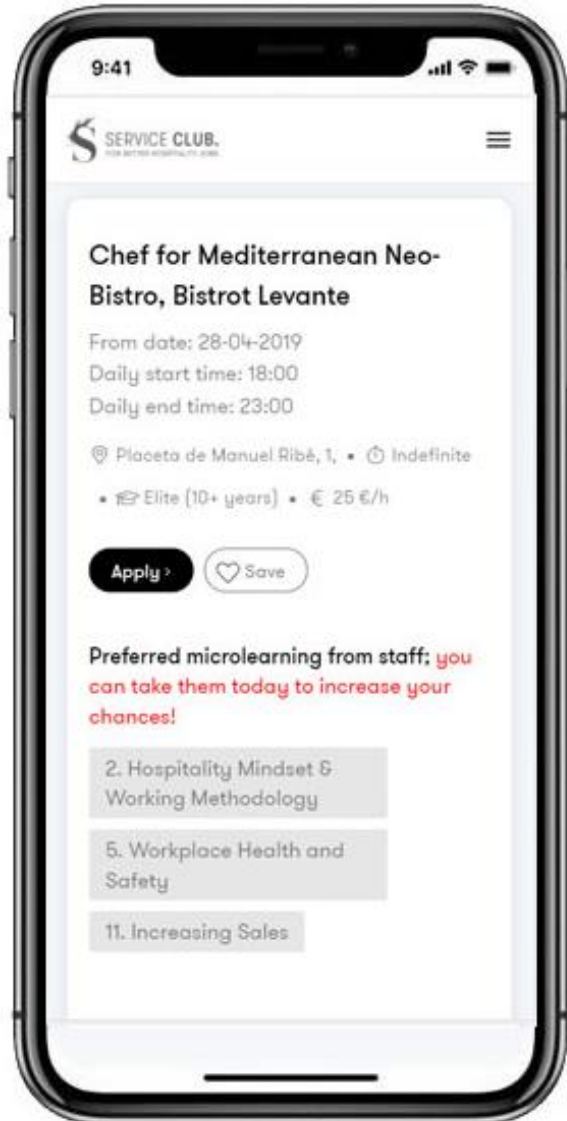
9:41

SERVICE CLUB.
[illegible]

Chef for Mediterranean Neo-Bistro, Bistrot Levante

From date: 28-04-2019
Daily start time: 18:00
Daily end time: 23:00

Placeta de Manuel Ribé, 1, • Indefinite • Elite (10+ years) • € 25 €/h

Apply › Save

Preferred microlearning from staff; you can take them today to increase your chances!

2. Hospitality Mindset & Working Methodology

5. Workplace Health and Safety

11. Increasing Sales